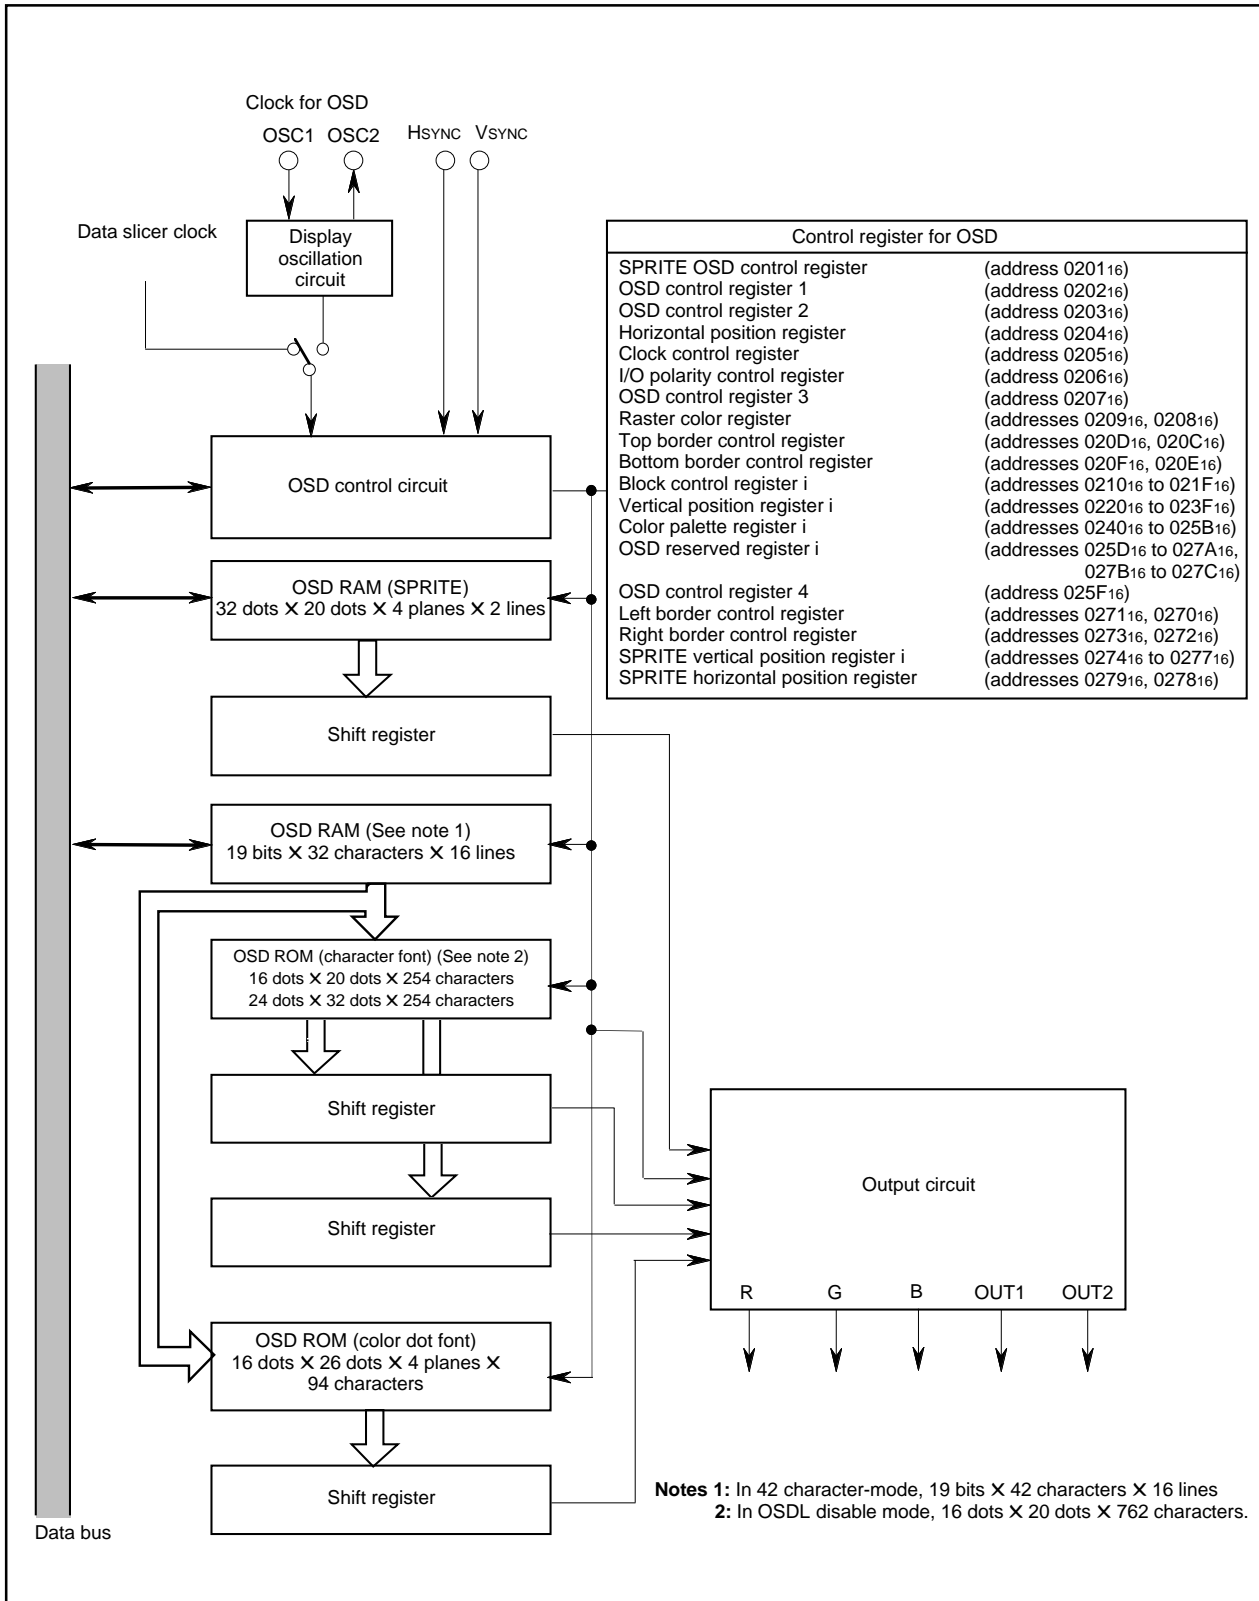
Clock for OSD

OSC1 OSC2

HSYNC VSYNC

Data slicer clock

Display oscillation circuit

Control register for OSD

| | |
|---|---|
| SPRITE OSD control register | (address $0201_{16}$) |
| OSD control register 1 | (address $0202_{16}$) |
| OSD control register 2 | (address $0203_{16}$) |
| Horizontal position register | (address $0204_{16}$) |
| Clock control register | (address $0205_{16}$) |
| I/O polarity control register | (address $0206_{16}$) |
| OSD control register 3 | (address $0207_{16}$) |
| Raster color register | (addresses $0209_{16}$, $0208_{16}$) |
| Top border control register | (addresses $020D_{16}$, $020C_{16}$) |
| Bottom border control register | (addresses $020F_{16}$, $020E_{16}$) |
| Block control register i | (addresses $0210_{16}$ to $021F_{16}$) |
| Vertical position register i | (addresses $0220_{16}$ to $023F_{16}$) |
| Color palette register i | (addresses $0240_{16}$ to $025B_{16}$) |
| OSD reserved register i | (addresses $025D_{16}$ to $027A_{16}$, $027B_{16}$ to $027C_{16}$) |
| OSD control register 4 | (address $025F_{16}$) |
| Left border control register | (addresses $0271_{16}$, $0270_{16}$) |
| Right border control register | (addresses $0273_{16}$, $0272_{16}$) |
| SPRITE vertical position register i | (addresses $0274_{16}$ to $0277_{16}$) |
| SPRITE horizontal position register | (addresses $0279_{16}$, $0278_{16}$) |

OSD control circuit

OSD RAM (SPRITE)
32 dots × 20 dots × 4 planes × 2 lines

Shift register

OSD RAM (See note 1)
19 bits × 32 characters × 16 lines

OSD ROM (character font) (See note 2)
16 dots × 20 dots × 254 characters
24 dots × 32 dots × 254 characters

Shift register

Shift register

Output circuit

R G B OUT1 OUT2

OSD ROM (color dot font)
16 dots × 26 dots × 4 planes × 94 characters

Shift register

Data bus

Notes 1: In 42 character-mode, 19 bits × 42 characters × 16 lines
2: In OSDL disable mode, 16 dots × 20 dots × 762 characters.